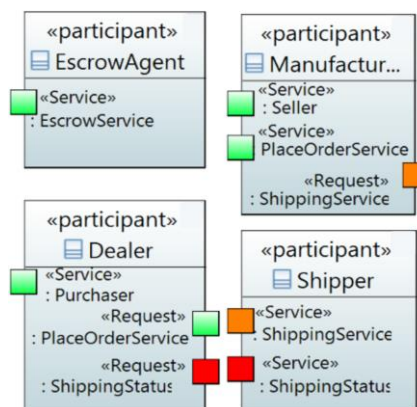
«participant»
EscrowAgent
«Service»
: EscrowService

«participant»
Manufactur...
«Service»
: Seller
«Service»
PlaceOrderService
«Request»
: ShippingService

«participant»
Dealer
«Service»
: Purchaser
«Request»
: PlaceOrderService
«Request»
: ShippingStatus

«participant»
Shipper
«Service»
: ShippingService
«Service»
: ShippingStatus